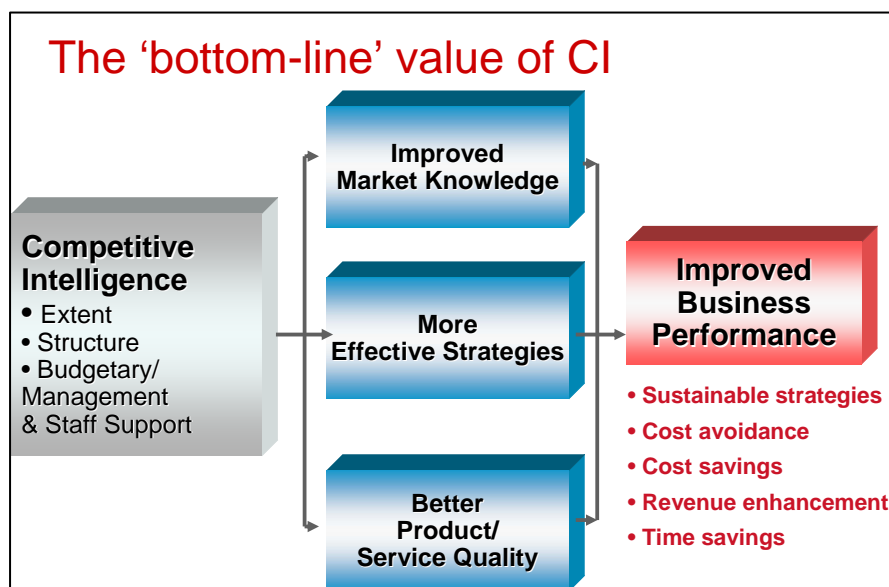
The ‘bottom-line’ value of CI

Competitive Intelligence
• Extent
• Structure
• Budgetary/ Management & Staff Support

Improved Market Knowledge

More Effective Strategies

Better Product/ Service Quality

Improved Business Performance

• Sustainable strategies
• Cost avoidance
• Cost savings
• Revenue enhancement
• Time savings